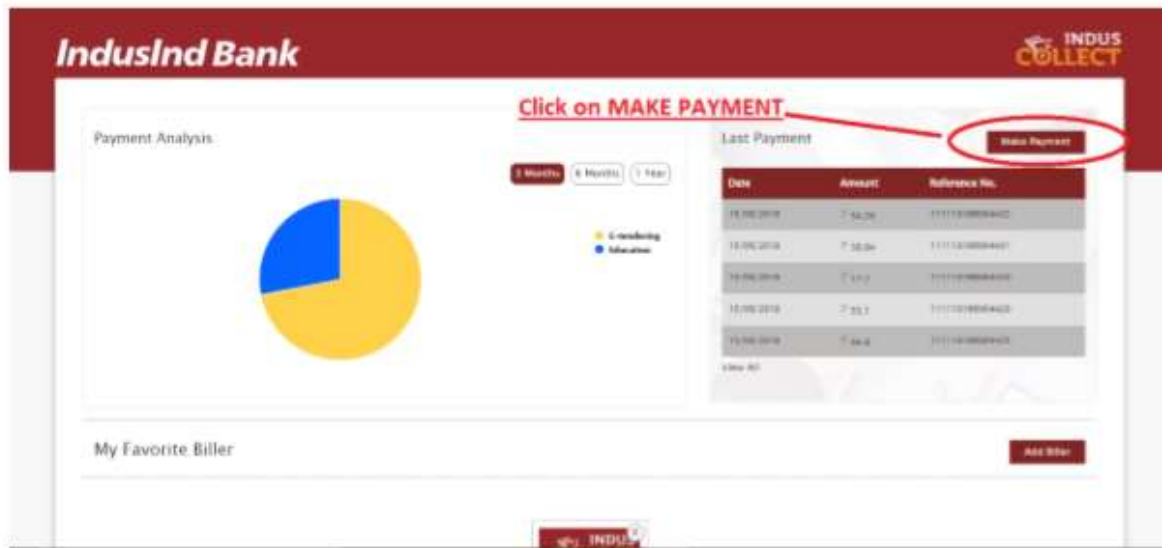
IndusInd Bank

INDUS COLLECT

Click on MAKE PAYMENT

Payment Analysis

3 Months 6 Months 1 Year

E-tendering
Education

Last Payment

Make Payment

| Date | Amount | Reference No. |
|---|---|---|
| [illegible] | ₹ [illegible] | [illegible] |
| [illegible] | ₹ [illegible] | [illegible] |
| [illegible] | ₹ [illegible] | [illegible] |
| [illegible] | ₹ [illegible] | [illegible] |
| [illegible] | ₹ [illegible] | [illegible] |

View All

My Favorite Biller

Add Biller

INDUS